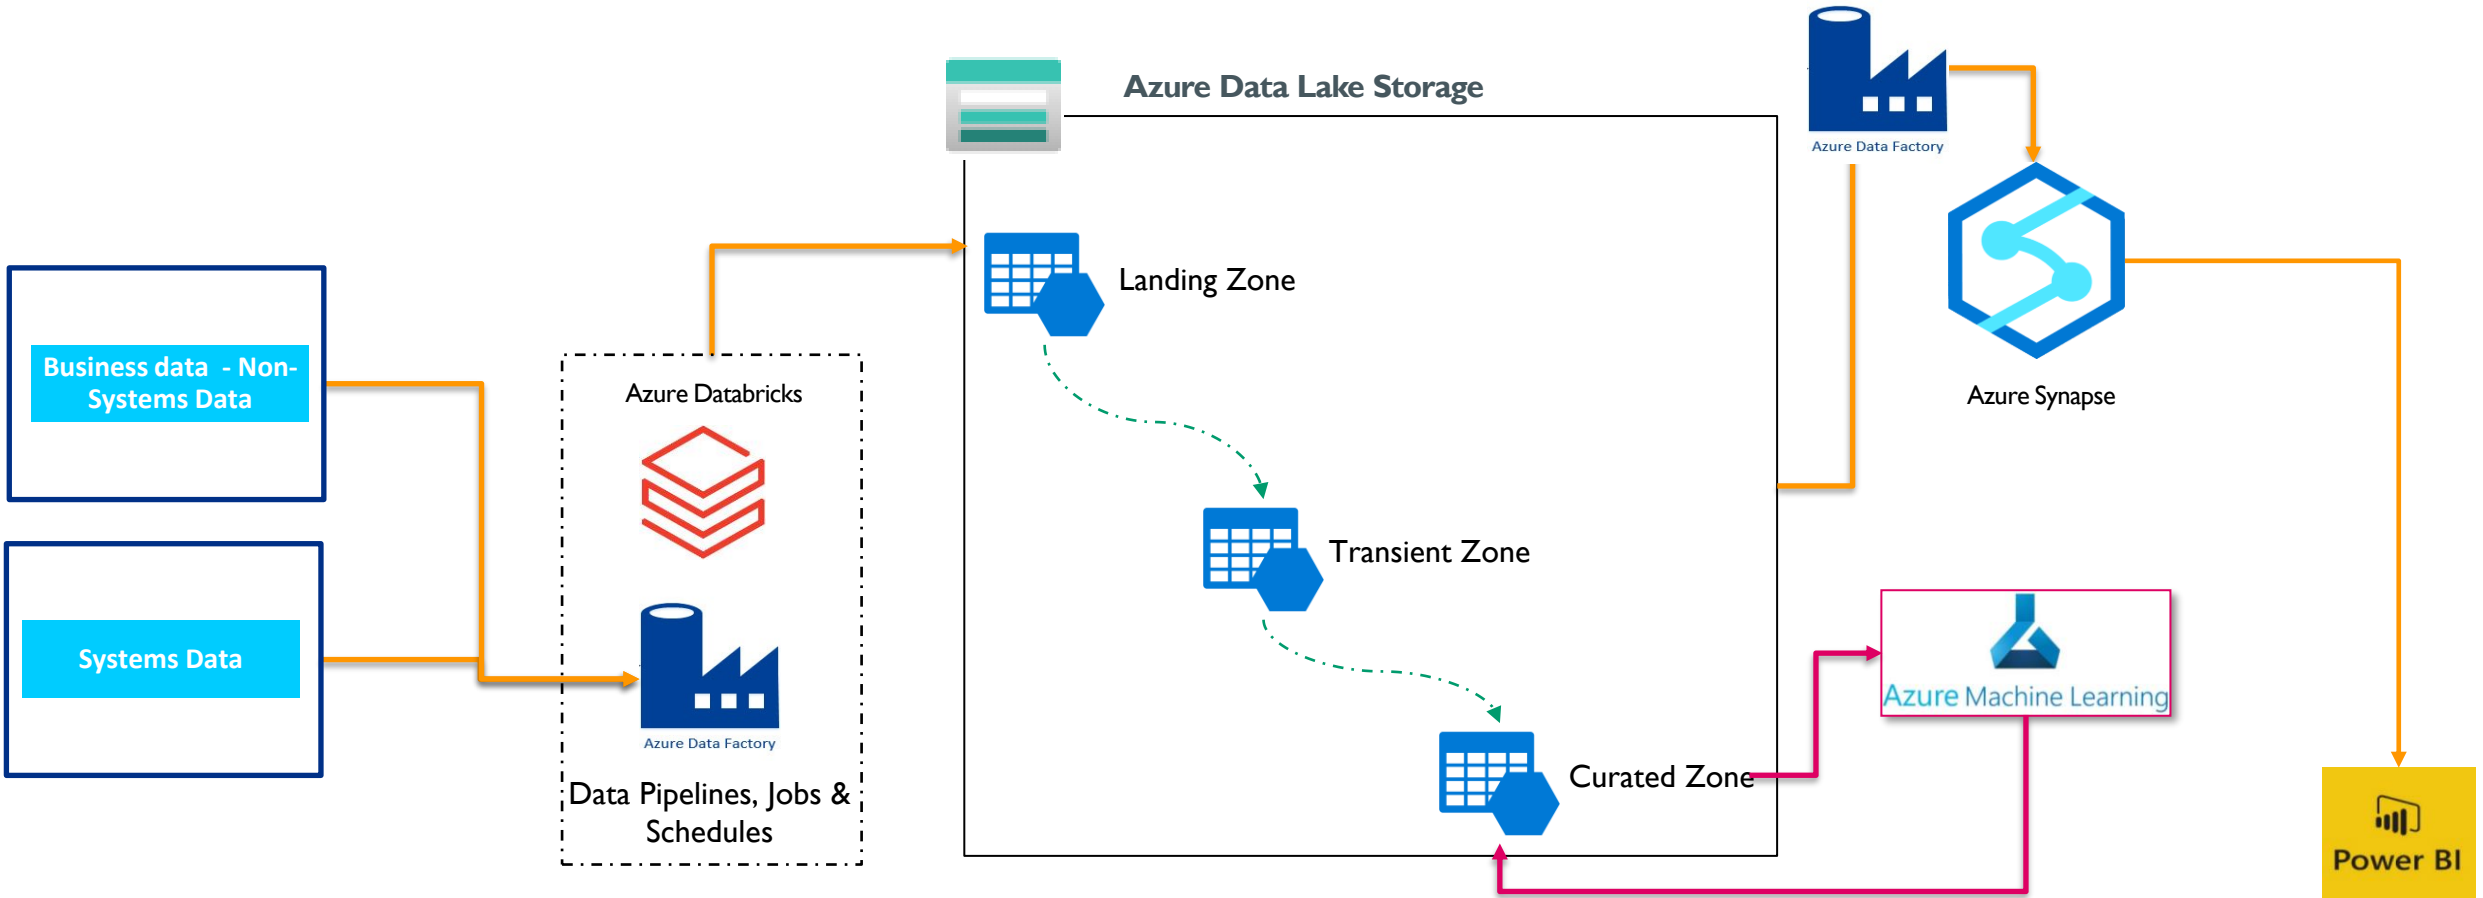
Azure Data Lake Storage

Azure Data Factory

Business data - Non-Systems Data

Systems Data

Azure Databricks

Azure Data Factory

Data Pipelines, Jobs & Schedules

Landing Zone

Transient Zone

Curated Zone

Azure Synapse

Azure Machine Learning

Power BI